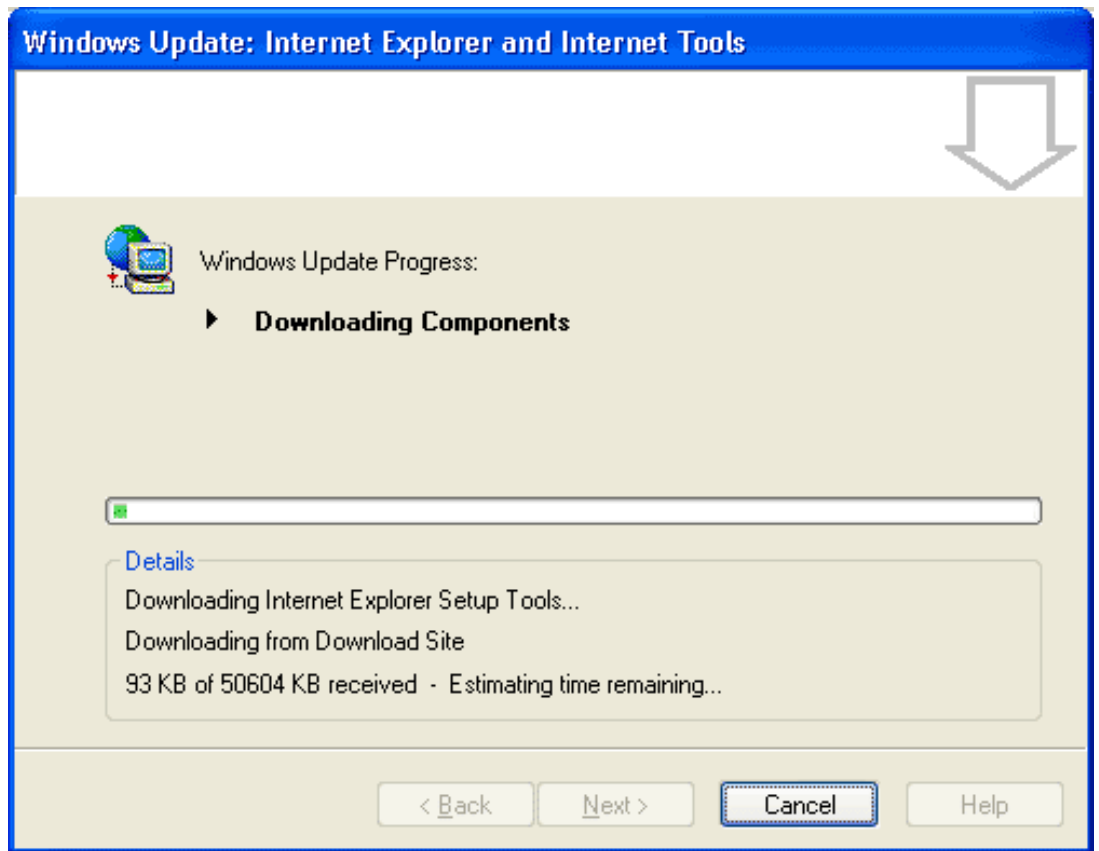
Windows Update: Internet Explorer and Internet Tools

Windows Update Progress:

Downloading Components

Details

Downloading Internet Explorer Setup Tools...

Downloading from Download Site

93 KB of 50604 KB received - Estimating time remaining...

< Back

Next >

Cancel

Help